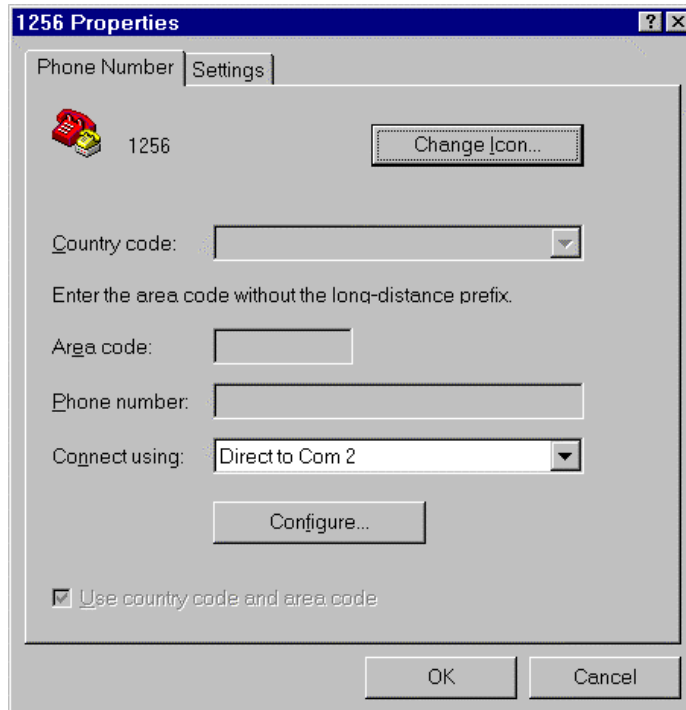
1256 Properties

?

Phone Number

Settings

1256

Change Icon...

Country code:

Enter the area code without the long-distance prefix.

Area code:

Phone number:

Connect using:

Direct to Com 2

Configure...

Use country code and area code

OK

Cancel